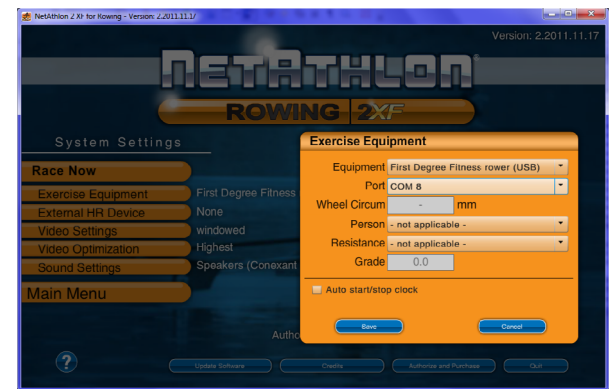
NetAthlon 2 XF for Rowing - Version: 2.2011.11.17

Version: 2.2011.11.17

NETATHLON

ROWING 2XF

System Settings

Race Now

Exercise Equipment First Degree Fitness

External HR Device None

Video Settings windowed

Video Optimization Highest

Sound Settings Speakers (Conexant

Main Menu

Autho

?

Update Software

Credits

Authorize and Purchase

Quit

Exercise Equipment

Equipment First Degree Fitness rower (USB)

Port COM 8

Wheel Circum - mm

Person - not applicable -

Resistance - not applicable -

Grade 0.0

Auto start/stop clock

Save

Cancel